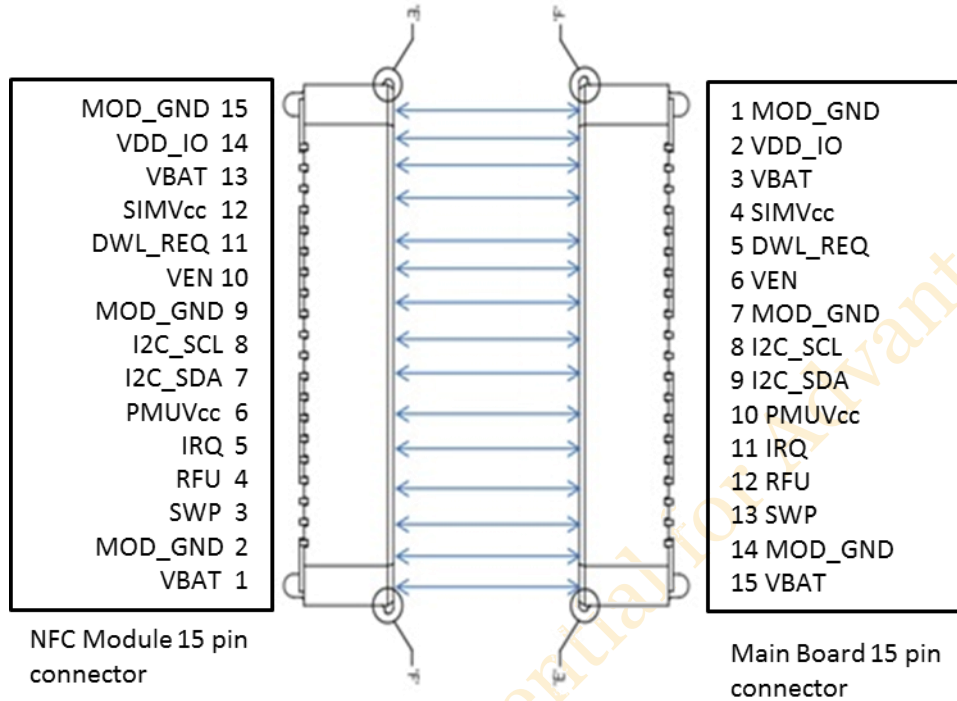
MOD_GND 15
VDD_IO 14
VBAT 13
SIMVcc 12
DWL_REQ 11
VEN 10
MOD_GND 9
I2C_SCL 8
I2C_SDA 7
PMUVcc 6
IRQ 5
RFU 4
SWP 3
MOD_GND 2
VBAT 1

NFC Module 15 pin connector

1 MOD_GND
2 VDD_IO
3 VBAT
4 SIMVcc
5 DWL_REQ
6 VEN
7 MOD_GND
8 I2C_SCL
9 I2C_SDA
10 PMUVcc
11 IRQ
12 RFU
13 SWP
14 MOD_GND
15 VBAT

Main Board 15 pin connector

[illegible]